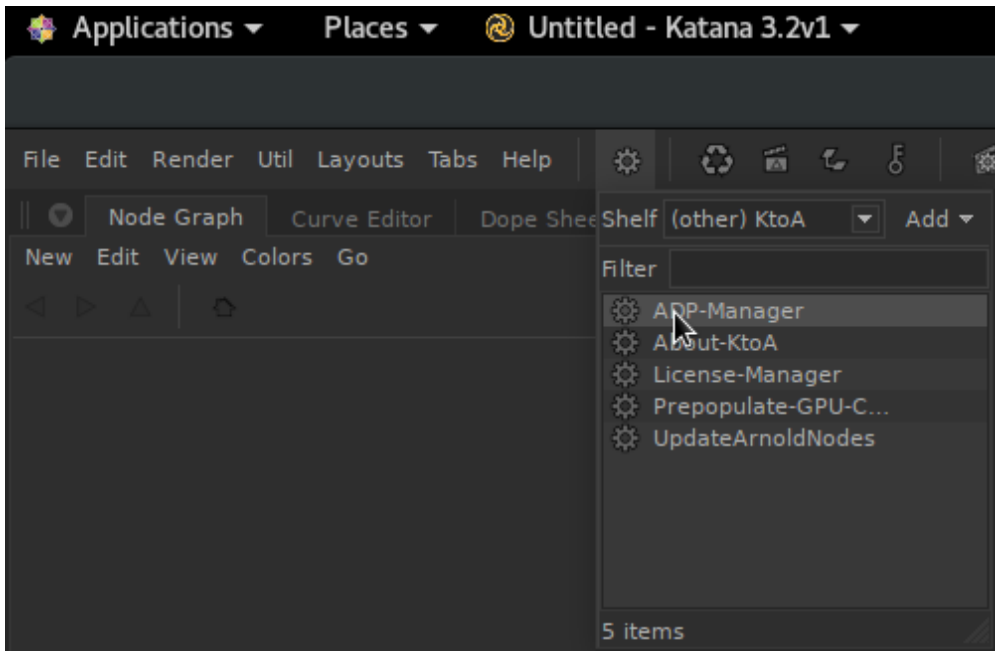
Applications ▾ Places ▾ Untitled - Katana 3.2v1 ▾

File Edit Render Util Layouts Tabs Help

Node Graph Curve Editor Dope Shee

New Edit View Colors Go

Shelf (other) KtoA Add ▾

Filter

ADP-Manager
About-KtoA
License-Manager
Prepopulate-GPU-C...
UpdateArnoldNodes

5 items